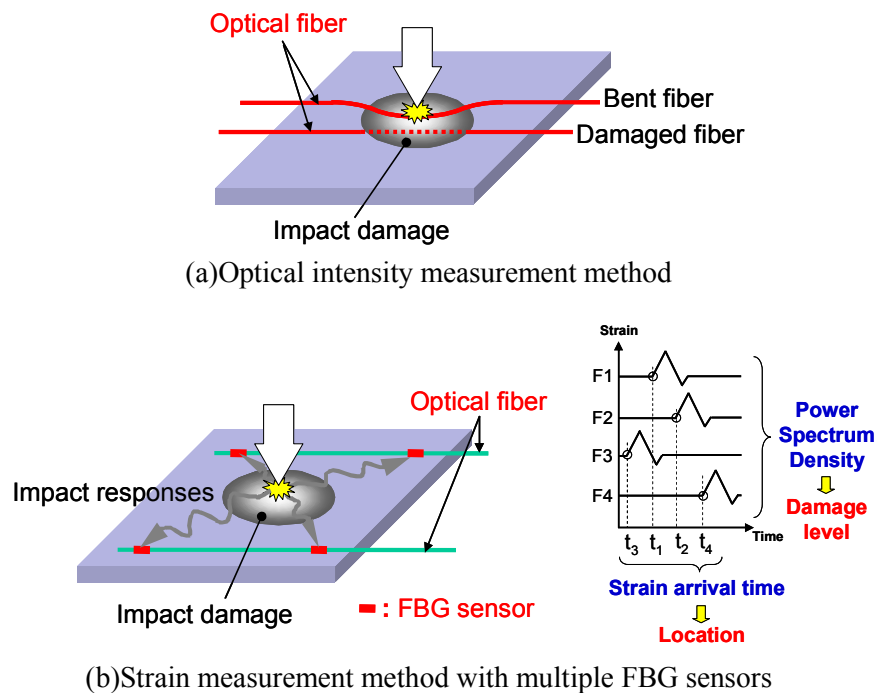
Optical fiber

Bent fiber

Damaged fiber

Impact damage

(a)Optical intensity measurement method

Strain

F1

F2

F3

F4

Time

$t_3$ $t_1$ $t_2$ $t_4$

Power Spectrum Density

Damage level

Optical fiber

Impact responses

Impact damage

: FBG sensor

Strain arrival time

Location

(b)Strain measurement method with multiple FBG sensors